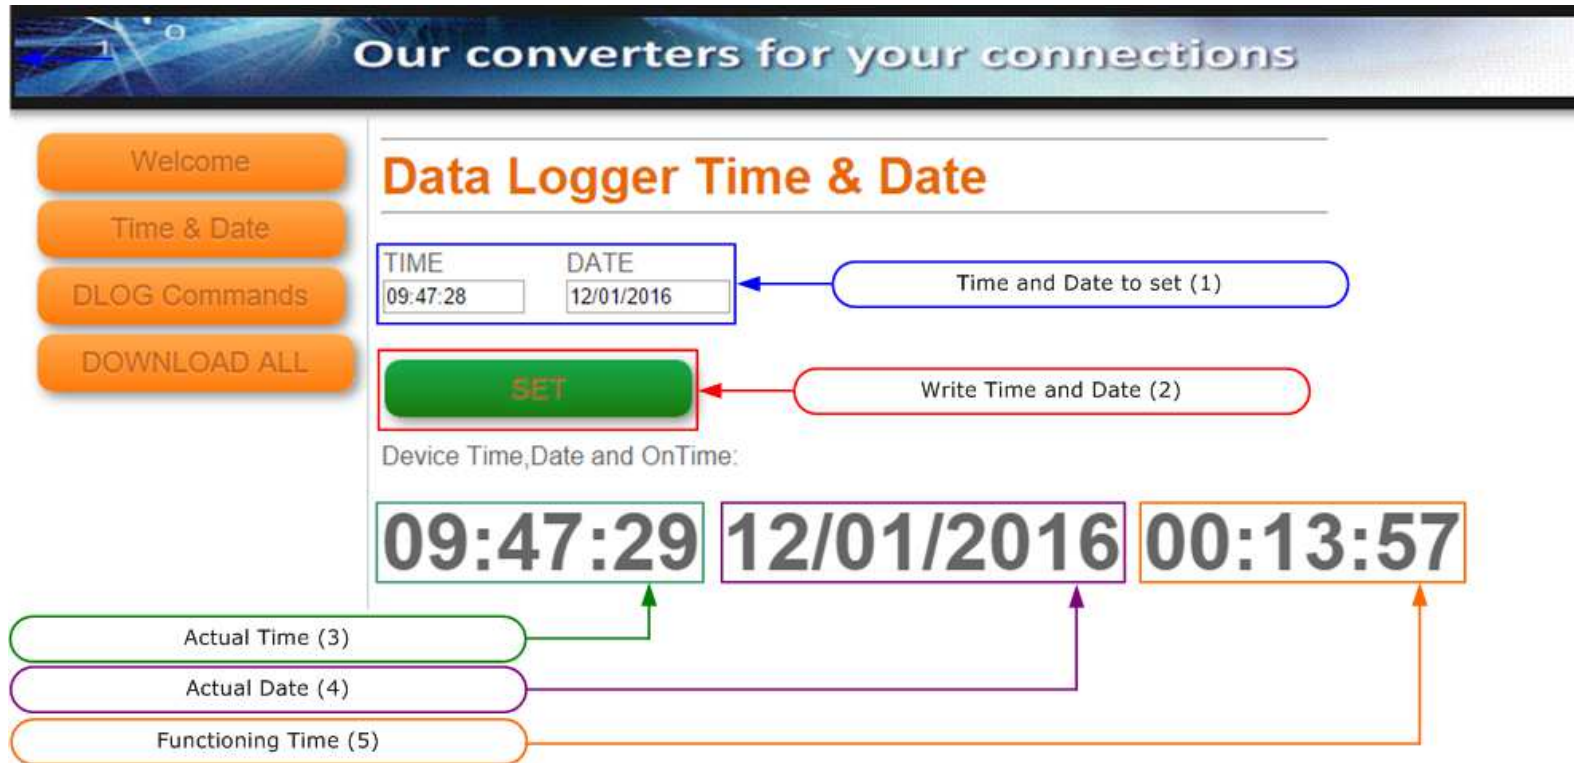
Our converters for your connections

Welcome

Time & Date

DLOG Commands

DOWNLOAD ALL

Data Logger Time & Date

TIME
09:47:28

DATE
12/01/2016

Time and Date to set (1)

SET

Write Time and Date (2)

Device Time,Date and OnTime:

09:47:29 12/01/2016 00:13:57

Actual Time (3)

Actual Date (4)

Functioning Time (5)